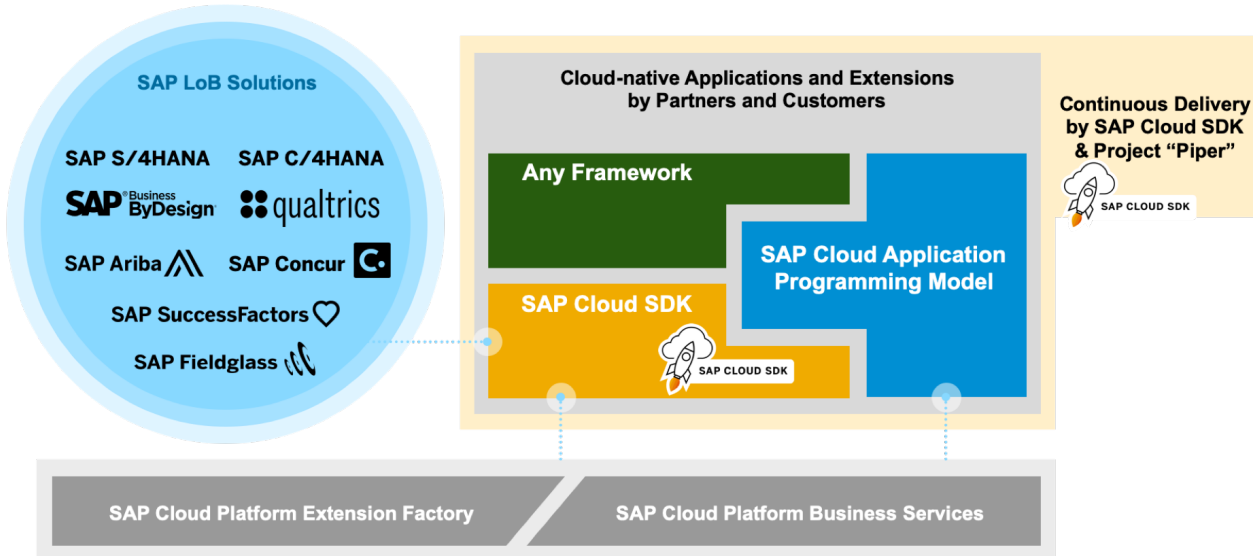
SAP LoB Solutions

SAP S/4HANA SAP C/4HANA

SAP Business ByDesign qualtrics

SAP Ariba SAP Concur

SAP SuccessFactors

SAP Fieldglass

Cloud-native Applications and Extensions by Partners and Customers

Any Framework

SAP Cloud SDK

SAP CLOUD SDK

SAP Cloud Application Programming Model

Continuous Delivery by SAP Cloud SDK & Project "Piper"

SAP CLOUD SDK

SAP Cloud Platform Extension Factory

SAP Cloud Platform Business Services